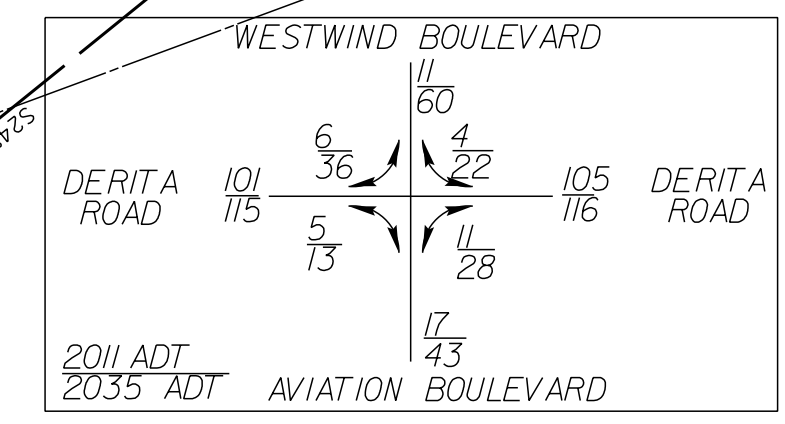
WESTWIND BOULEVARD

S24

$\frac{11}{60}$

$\frac{6}{36}$

$\frac{4}{22}$

DERITA ROAD

$\frac{101}{115}$

$\frac{105}{116}$

DERITA ROAD

$\frac{5}{13}$

$\frac{11}{28}$

$\frac{17}{43}$

$\frac{\text{2011 ADT}}{\text{2035 ADT}}$

AVIATION BOULEVARD